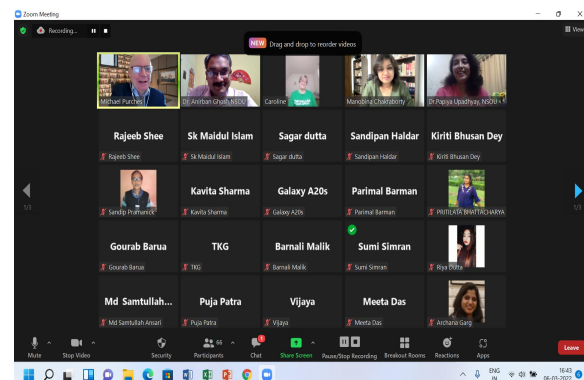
Zoom Meeting

Recording...

View

NEW Drag and drop to reorder videos

Michael Purches

Dr. Anirban Ghosh NSOU

Caroline

Manobina Chakraborty

Dr Papiya Upadhyay, NSOU

Rajeeb Shee

Rajeeb Shee

Sk Maidul Islam

Sk Maidul Islam

Sagar dutta

Sagar dutta

Sandipan Haldar

Sandipan Haldar

Kiriti Bhusan Dey

Kiriti Bhusan Dey

1/3

1/3

Sandip Pramanick

Kavita Sharma

Kavita Sharma

Galaxy A20s

Galaxy A20s

Parimal Barman

Parimal Barman

PRITILATA BHATTACHARYA

Gourab Barua

Gourab Barua

TKG

TKG

Barnali Malik

Barnali Malik

Sumi Simran

Sumi Simran

Riya Dutta

Md Samtullah...

Md Samtullah Ansari

Puja Patra

Puja Patra

Vijaya

Vijaya

Meeta Das

Meeta Das

Archana Garg

Mute

Stop Video

Security

Participants 96

Chat

Share Screen

Pause/Stop Recording

Breakout Rooms

Reactions

Apps

Leave

ENG IN

16:43

06-01-2022